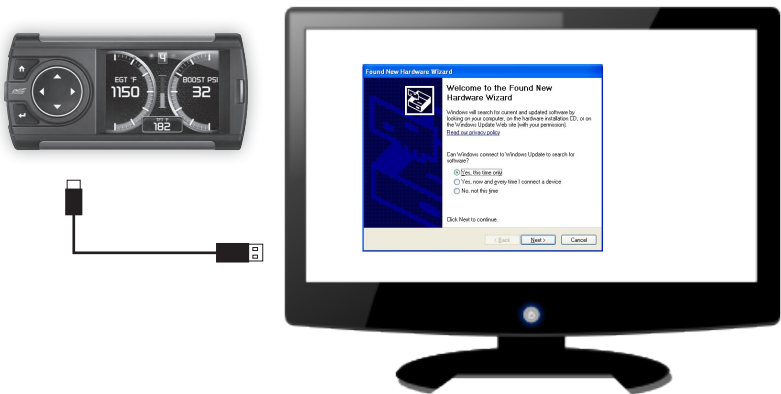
4
EGT °F
1150
BOOST PSI
32
182

Found New Hardware Wizard

Welcome to the Found New Hardware Wizard

Windows will search for current and updated software by looking on your computer, on the hardware installation CD, or on the Windows Update Web site (with your permission).
Read our privacy policy

Can Windows connect to Windows Update to search for software?

Yes, this time only
Yes, now and every time I connect a device
No, not this time

Click Next to continue.

< Back
Next >
Cancel